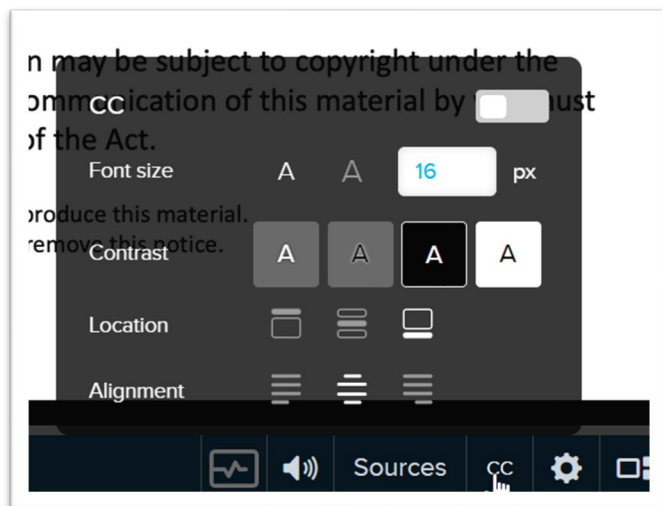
n may be subject to copyright under the
ommu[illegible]ication of this material by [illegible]ust
of the Act.

roduce this material.
remove this notice.

CC

Font size A A 16 px

Contrast A A A A

Location

Alignment

Sources CC